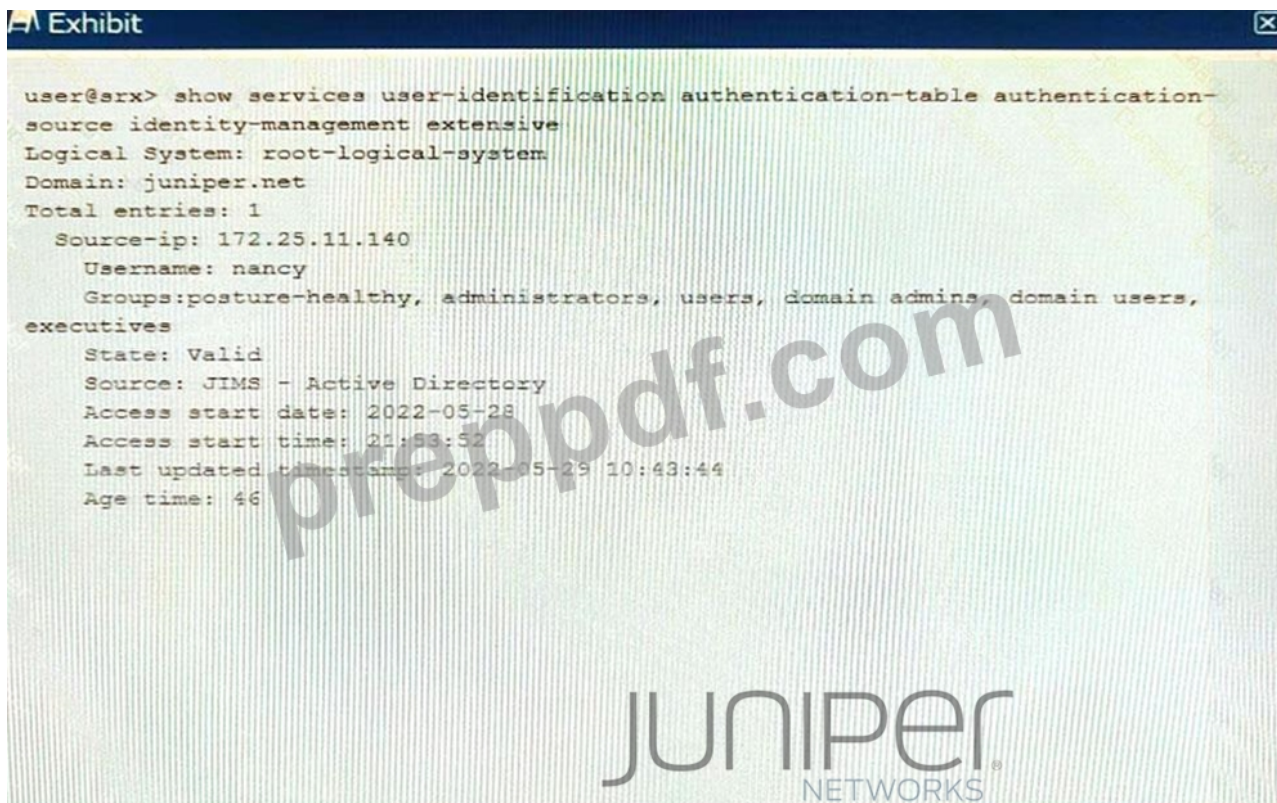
Exhibit

user@srx> show services user-identification authentication-table authentication-source identity-management extensive
Logical System: root-logical-system
Domain: juniper.net
Total entries: 1
Source-ip: 172.25.11.140
Username: nancy
Groups:posture-healthy, administrators, users, domain admins, domain users, executives
State: Valid
Source: JIMS - Active Directory
Access start date: 2022-05-28
Access start time: 21:53:52
Last updated timestamp: 2022-05-29 10:43:44
Age time: 46

prepdf.com

JUNIPer
NETWORKS